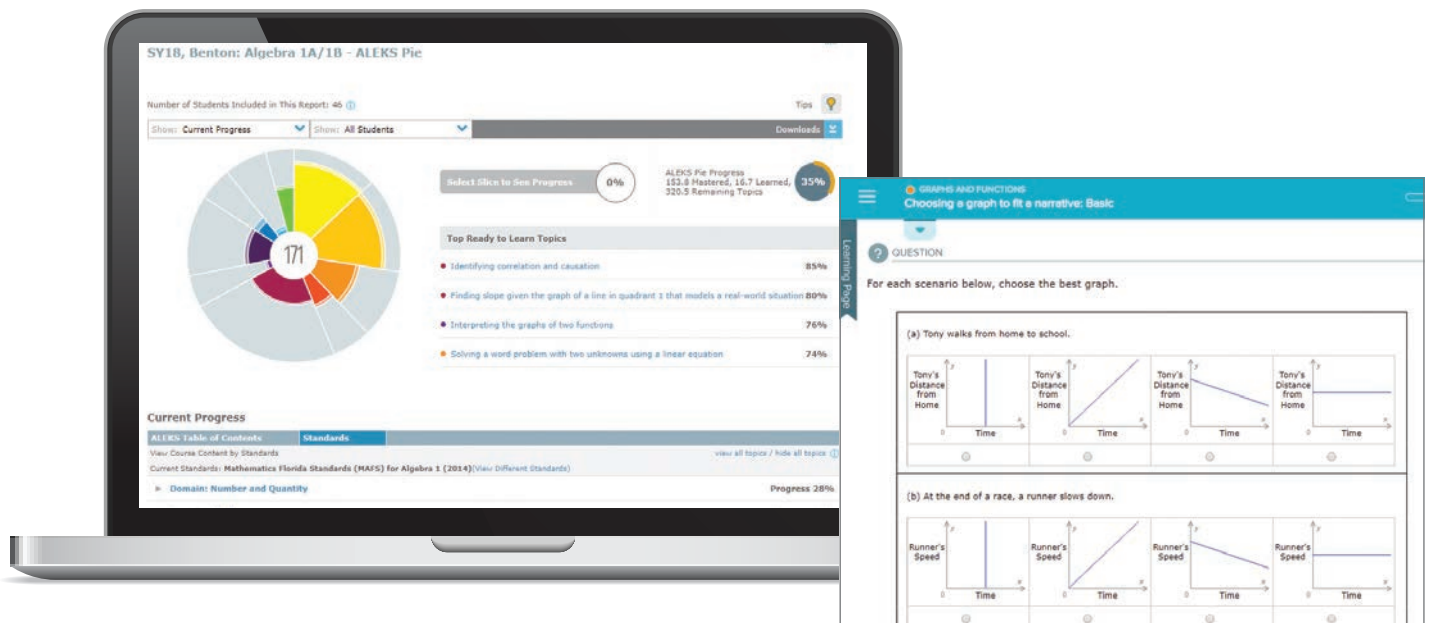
SY18, Benton: Algebra 1A/1B - ALEKS Pie

Number of Students Included in This Report: 46

Tips

Show: Current Progress

Show: All Students

Downloads

171

Select Slice to See Progress

0%

ALEKS Pie Progress
153.8 Mastered, 16.7 Learned, 320.5 Remaining Topics

35%

Top Ready to Learn Topics

| | |
|---|---|
| Identifying correlation and causation | 85% |
| Finding slope given the graph of a line in quadrant 1 that models a real-world situation | 80% |
| Interpreting the graphs of two functions | 76% |
| Solving a word problem with two unknowns using a linear equation | 74% |

Current Progress

ALEKS Table of Contents | Standards

View Course Content by Standards

view all topics / hide all topics

Current Standards: Mathematics Florida Standards (MAFS) for Algebra 1 (2014)(View Different Standards)

Domain: Number and Quantity

Progress 28%

GRAPHS AND FUNCTIONS
Choosing a graph to fit a narrative: Basic

Learning Page

QUESTION

For each scenario below, choose the best graph.

(a) Tony walks from home to school.

| Tony's Distance from Home, Time | Tony's Distance from Home, Time | Tony's Distance from Home, Time | Tony's Distance from Home, Time |
|---|---|---|---|
| ○ | ○ | ○ | ○ |

(b) At the end of a race, a runner slows down.

| Runner's Speed, Time | Runner's Speed, Time | Runner's Speed, Time | Runner's Speed, Time |
|---|---|---|---|
| ○ | ○ | ○ | ○ |